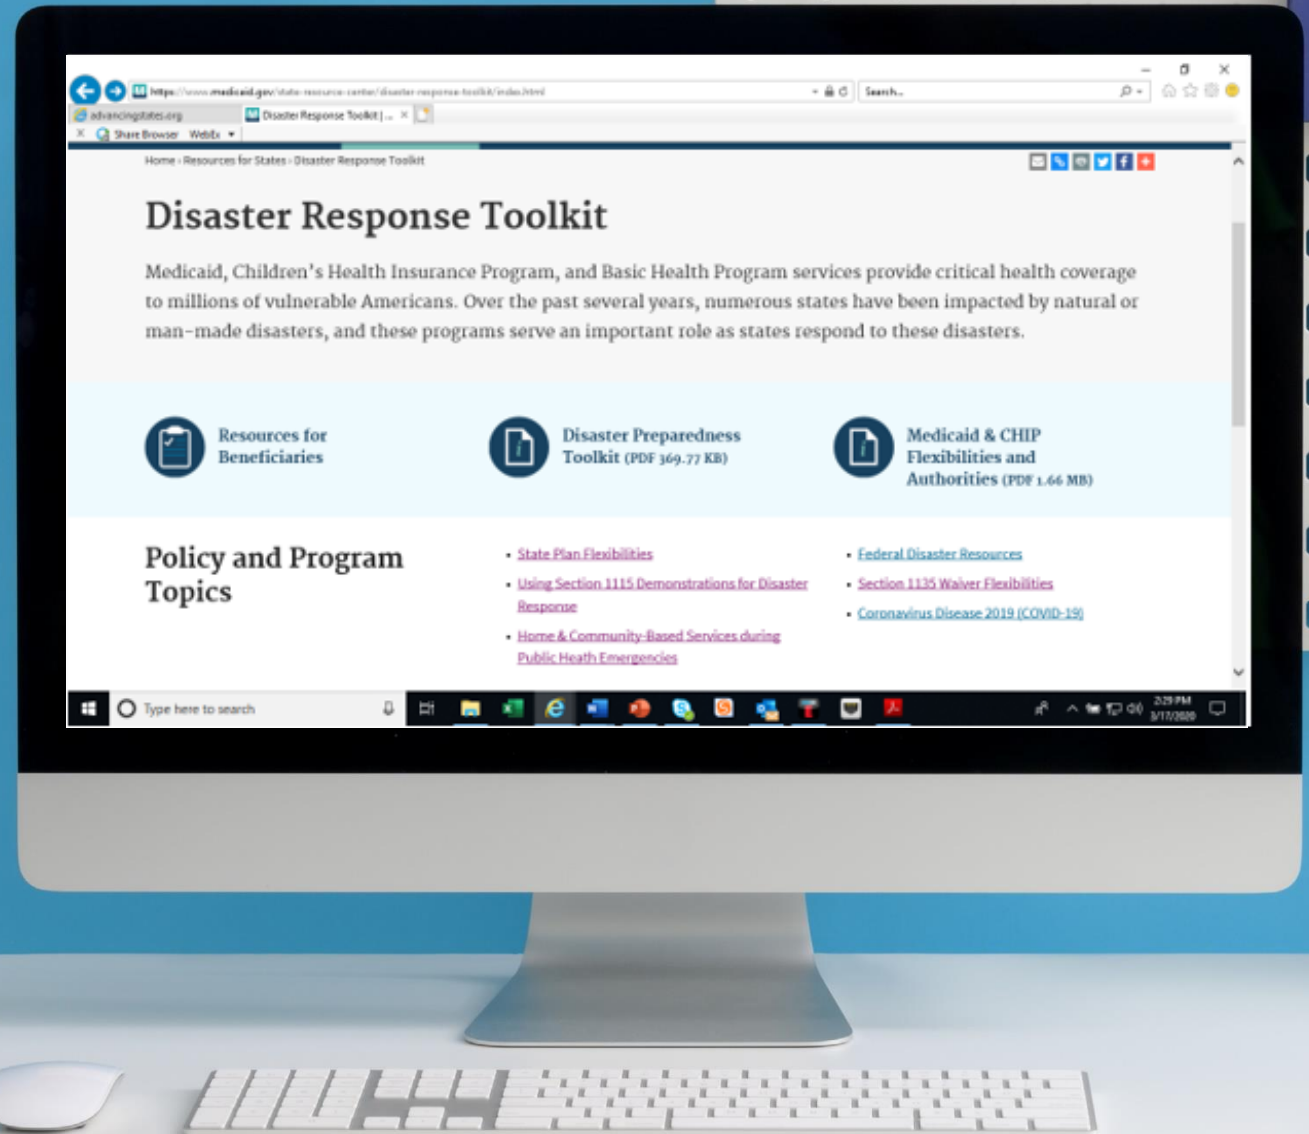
https://www.medicaid.gov/state-resource-center/disaster-response-toolkit/index.html

Search...

advancingstates.org

Disaster Response Toolkit | ...

Share Browser WebEx

Home › Resources for States › Disaster Response Toolkit

Disaster Response Toolkit

Medicaid, Children's Health Insurance Program, and Basic Health Program services provide critical health coverage to millions of vulnerable Americans. Over the past several years, numerous states have been impacted by natural or man-made disasters, and these programs serve an important role as states respond to these disasters.

Resources for Beneficiaries

Disaster Preparedness Toolkit (PDF 369.77 KB)

Medicaid & CHIP Flexibilities and Authorities (PDF 1.66 MB)

Policy and Program Topics

• State Plan Flexibilities
• Using Section 1115 Demonstrations for Disaster Response
• Home & Community-Based Services during Public Heath Emergencies

• Federal Disaster Resources
• Section 1135 Waiver Flexibilities
• Coronavirus Disease 2019 (COVID-19)

Type here to search

2:29 PM
3/17/2020